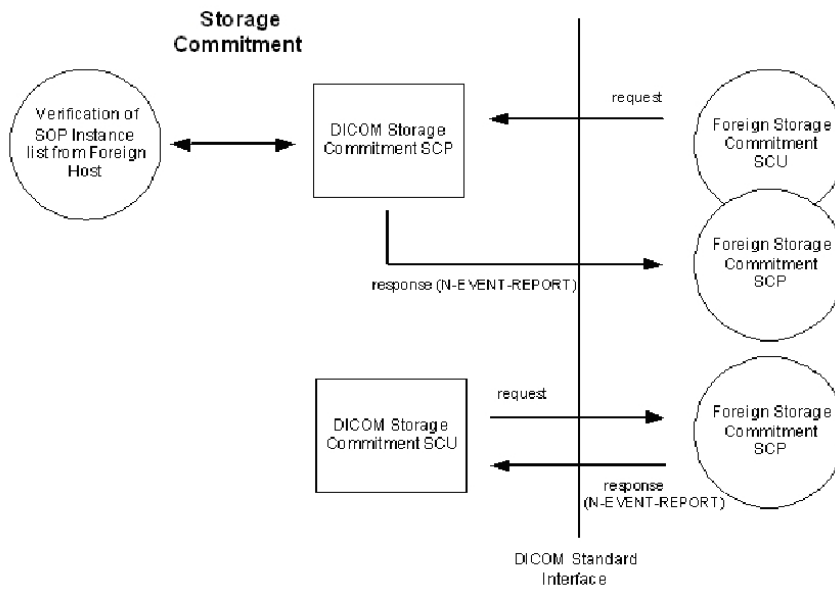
Storage Commitment

Verification of SOP Instance list from Foreign Host

DICOM Storage Commitment SCP

request

Foreign Storage Commitment SCU

Foreign Storage Commitment SCP

response (N-EVENT-REPORT)

DICOM Storage Commitment SCU

request

Foreign Storage Commitment SCP

response (N-EVENT-REPORT)

DICOM Standard Interface